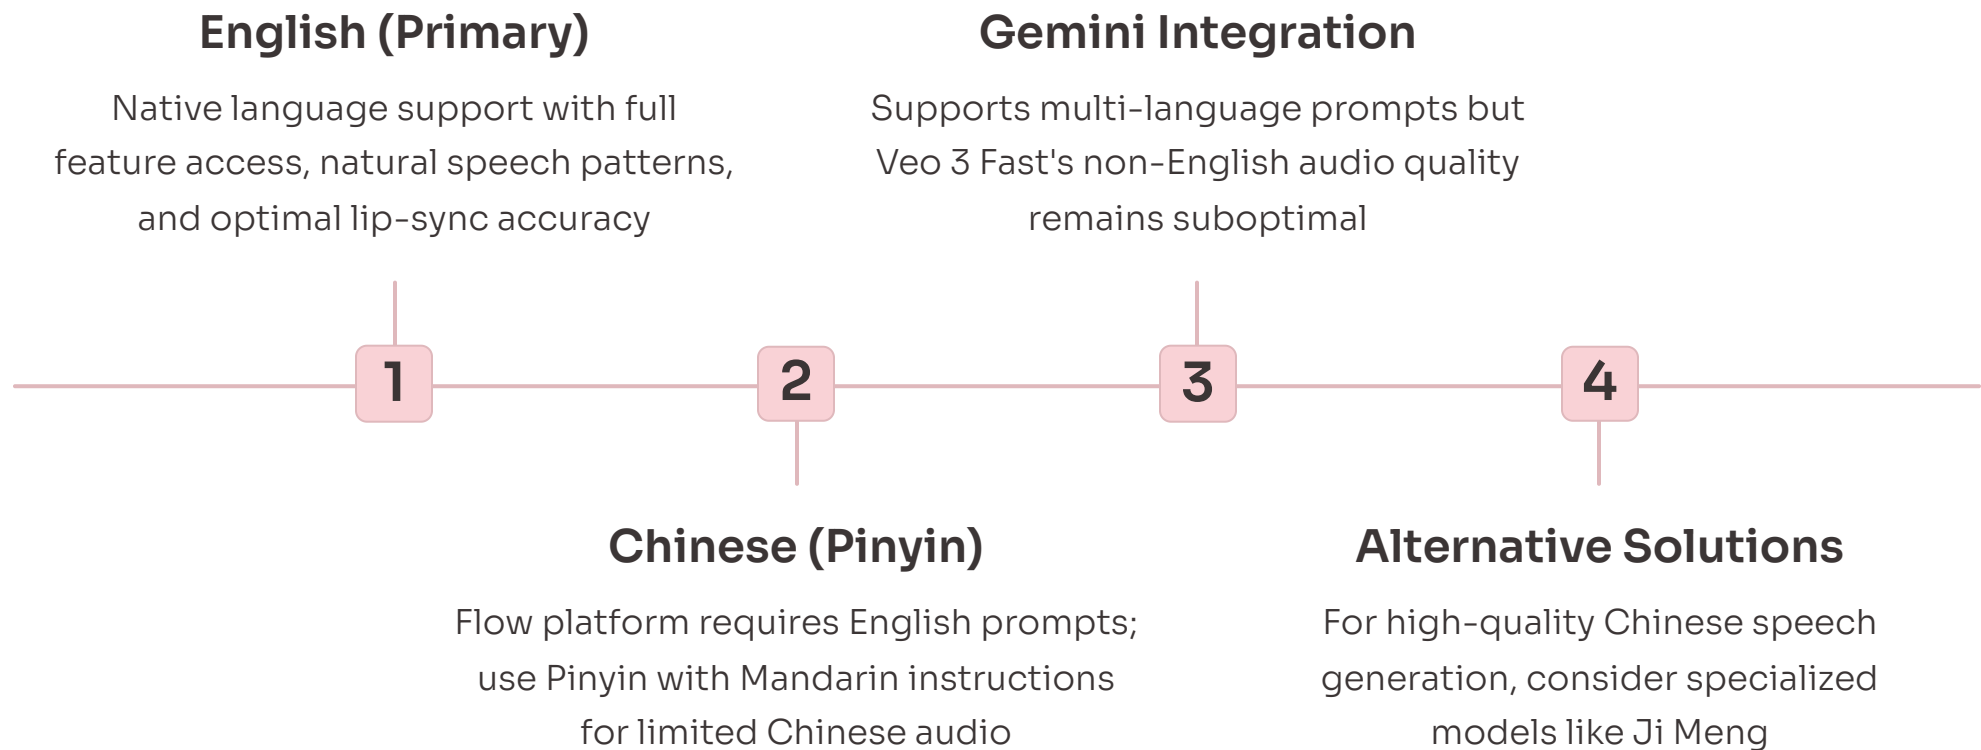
English (Primary)

Native language support with full feature access, natural speech patterns, and optimal lip-sync accuracy

Gemini Integration

Supports multi-language prompts but Veo 3 Fast's non-English audio quality remains suboptimal

1

2

3

4

Chinese (Pinyin)

Flow platform requires English prompts; use Pinyin with Mandarin instructions for limited Chinese audio

Alternative Solutions

For high-quality Chinese speech generation, consider specialized models like Ji Meng